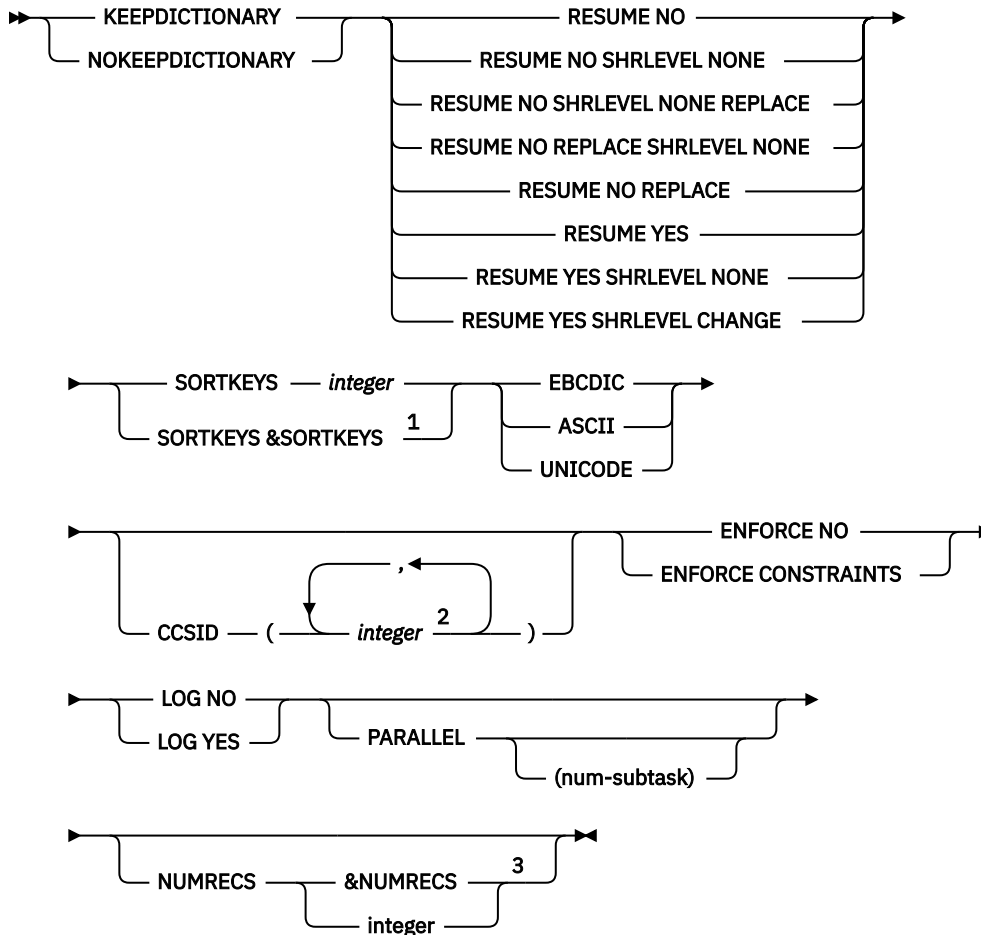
KEEPDICTIONARY
NOKEEPDICTIONARY
RESUME NO
RESUME NO SHRLEVEL NONE
RESUME NO SHRLEVEL NONE REPLACE
RESUME NO REPLACE SHRLEVEL NONE
RESUME NO REPLACE
RESUME YES
RESUME YES SHRLEVEL NONE
RESUME YES SHRLEVEL CHANGE

SORTKEYS *integer*
SORTKEYS &SORTKEYS $^1$
EBCDIC
ASCII
UNICODE

CCSID ( , *integer* $^2$ )
ENFORCE NO
ENFORCE CONSTRAINTS

LOG NO
LOG YES
PARALLEL
(num-subtask)

NUMRECS
&NUMRECS $^3$
integer